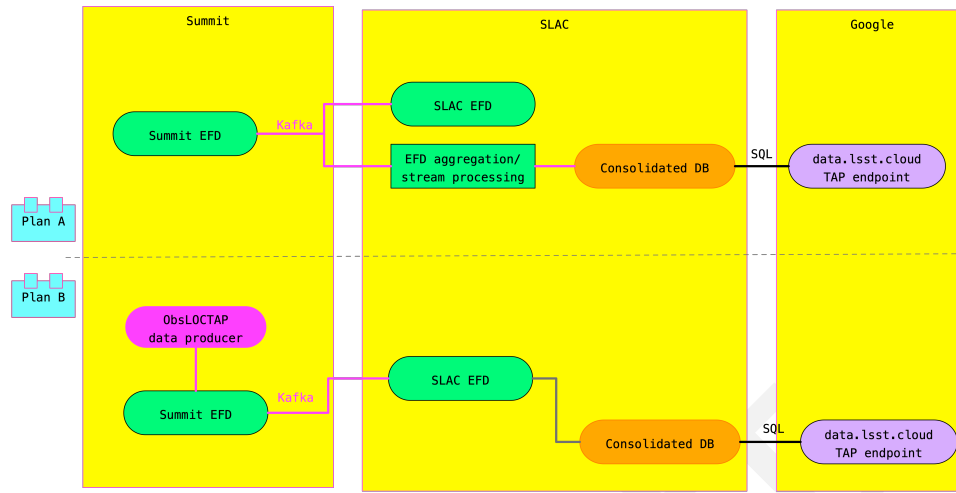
Summit

SLAC

Google

Plan A

Summit EFD

Kafka

SLAC EFD

EFD aggregation/ stream processing

Consolidated DB

SQL

data.lsst.cloud TAP endpoint

Plan B

ObsLOCTAP data producer

Summit EFD

Kafka

SLAC EFD

Consolidated DB

SQL

data.lsst.cloud TAP endpoint